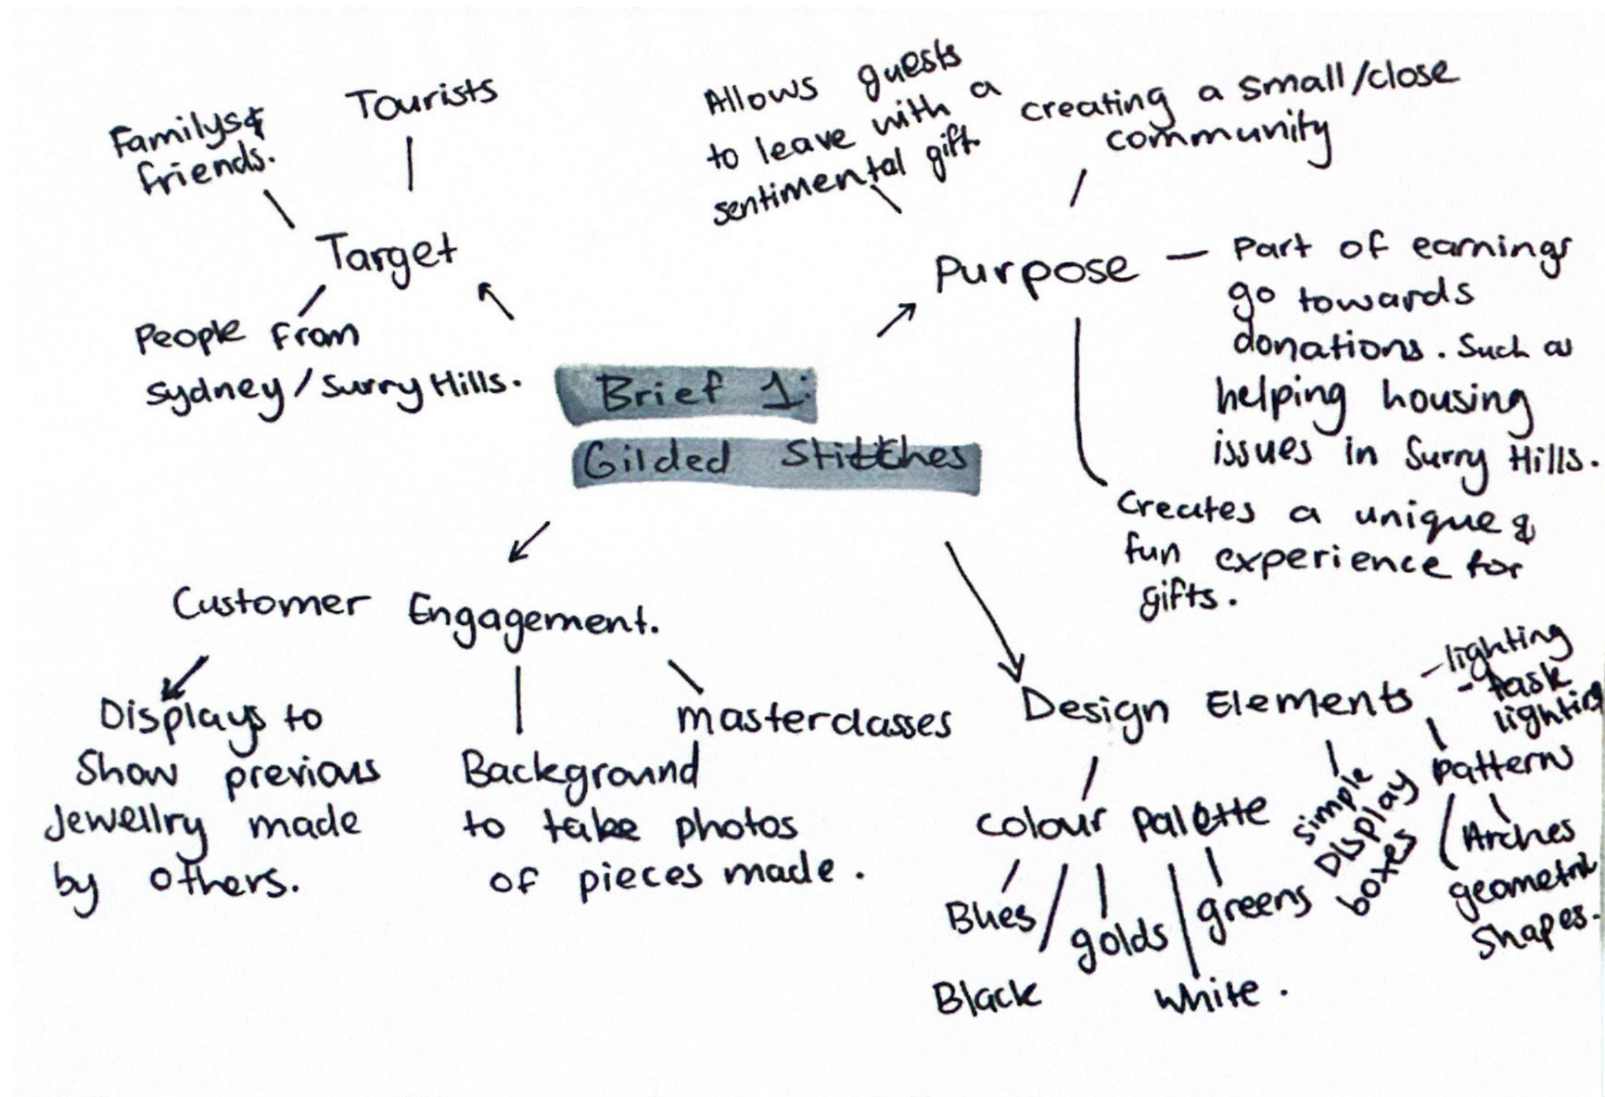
Brief 1:
Gilded Stittches

Target

Familys& friends.

Tourists

People from sydney / Surry Hills.

Purpose

Allows guests to leave with a sentimental gift

creating a small/close community

Part of earnings go towards donations. Such as helping housing issues in Surry Hills.

Creates a unique & fun experience for gifts.

Customer Engagement.

Displays to Show previous Jewellry made by others.

Background to take photos of pieces made.

masterclasses

Design Elements

-lighting
-task lighting

colour palette

Blues

Black

golds

white.

greens

simple Display boxes

patterns

(Arches geometric Shapes.